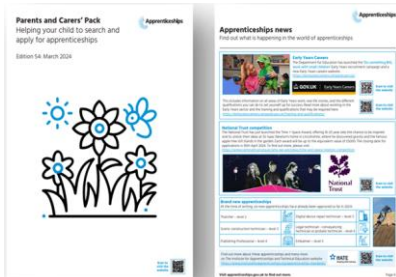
Parents and Carers' Pack
Helping your child to search and apply for apprenticeships

Edition 54: March 2024

Apprenticeships

Apprenticeships news
Find out what is happening in the world of apprenticeships.

Early Years Careers

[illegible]

GOV.UK

National Trust competition

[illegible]

National Trust

Brand new apprenticeships

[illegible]

Teacher – level 6

Digital design apprentice – level 6

Solicitor – level 7

Publishing Professional – level 3

Embalmer – level 3

IfATE

Visit apprenticeships.gov.uk to find out more.